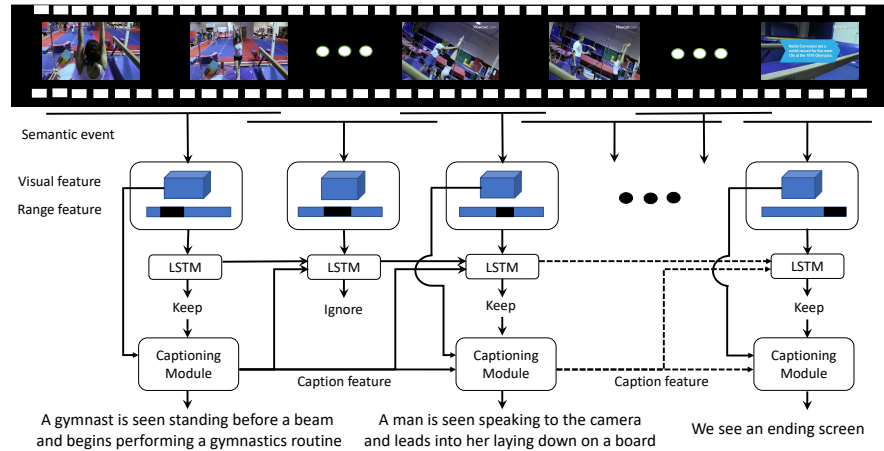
Semantic event

Visual feature

Range feature

LSTM

LSTM

LSTM

LSTM

Keep

Ignore

Keep

Keep

Captioning Module

Captioning Module

Captioning Module

Caption feature

Caption feature

A gymnast is seen standing before a beam and begins performing a gymnastics routine

A man is seen speaking to the camera and leads into her laying down on a board

We see an ending screen